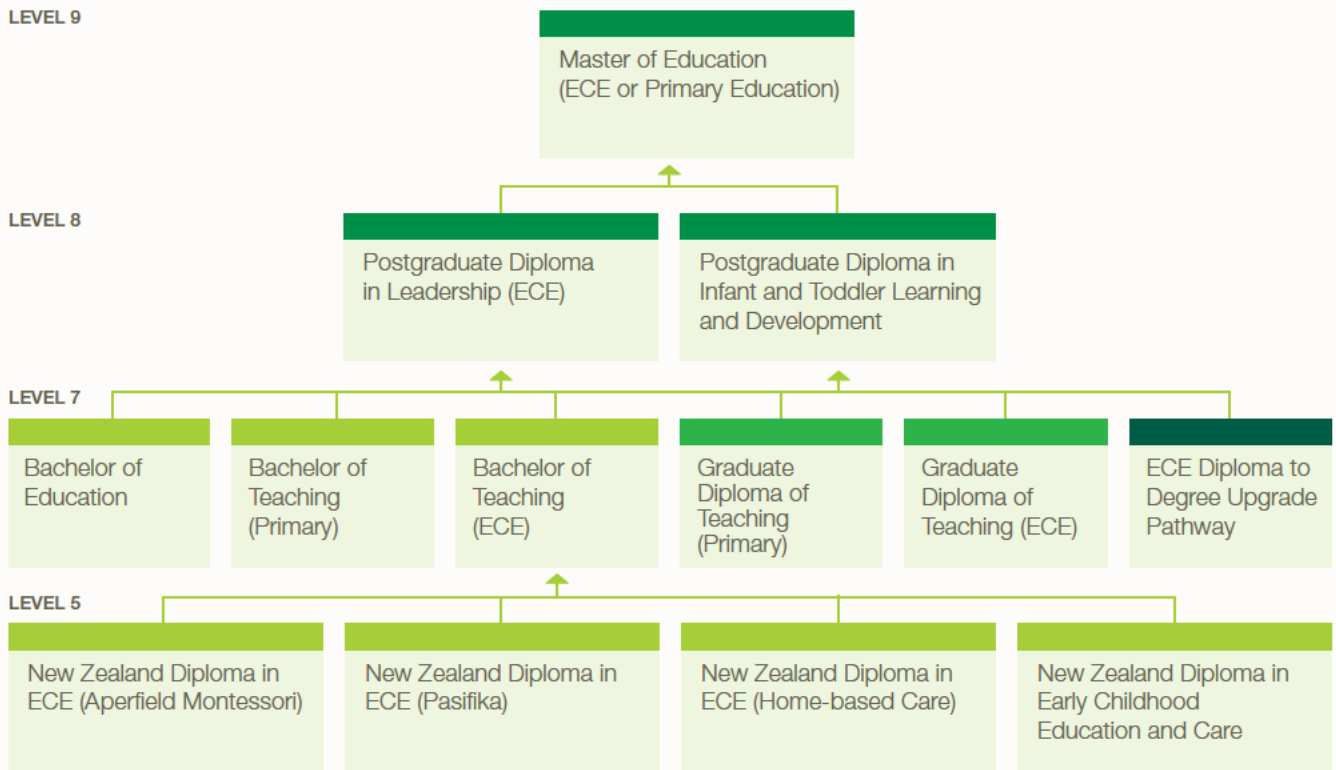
LEVEL 9

Master of Education (ECE or Primary Education)

LEVEL 8

Postgraduate Diploma in Leadership (ECE)

Postgraduate Diploma in Infant and Toddler Learning and Development

LEVEL 7

Bachelor of Education

Bachelor of Teaching (Primary)

Bachelor of Teaching (ECE)

Graduate Diploma of Teaching (Primary)

Graduate Diploma of Teaching (ECE)

ECE Diploma to Degree Upgrade Pathway

LEVEL 5

New Zealand Diploma in ECE (Aperfield Montessori)

New Zealand Diploma in ECE (Pasifika)

New Zealand Diploma in ECE (Home-based Care)

New Zealand Diploma in Early Childhood Education and Care